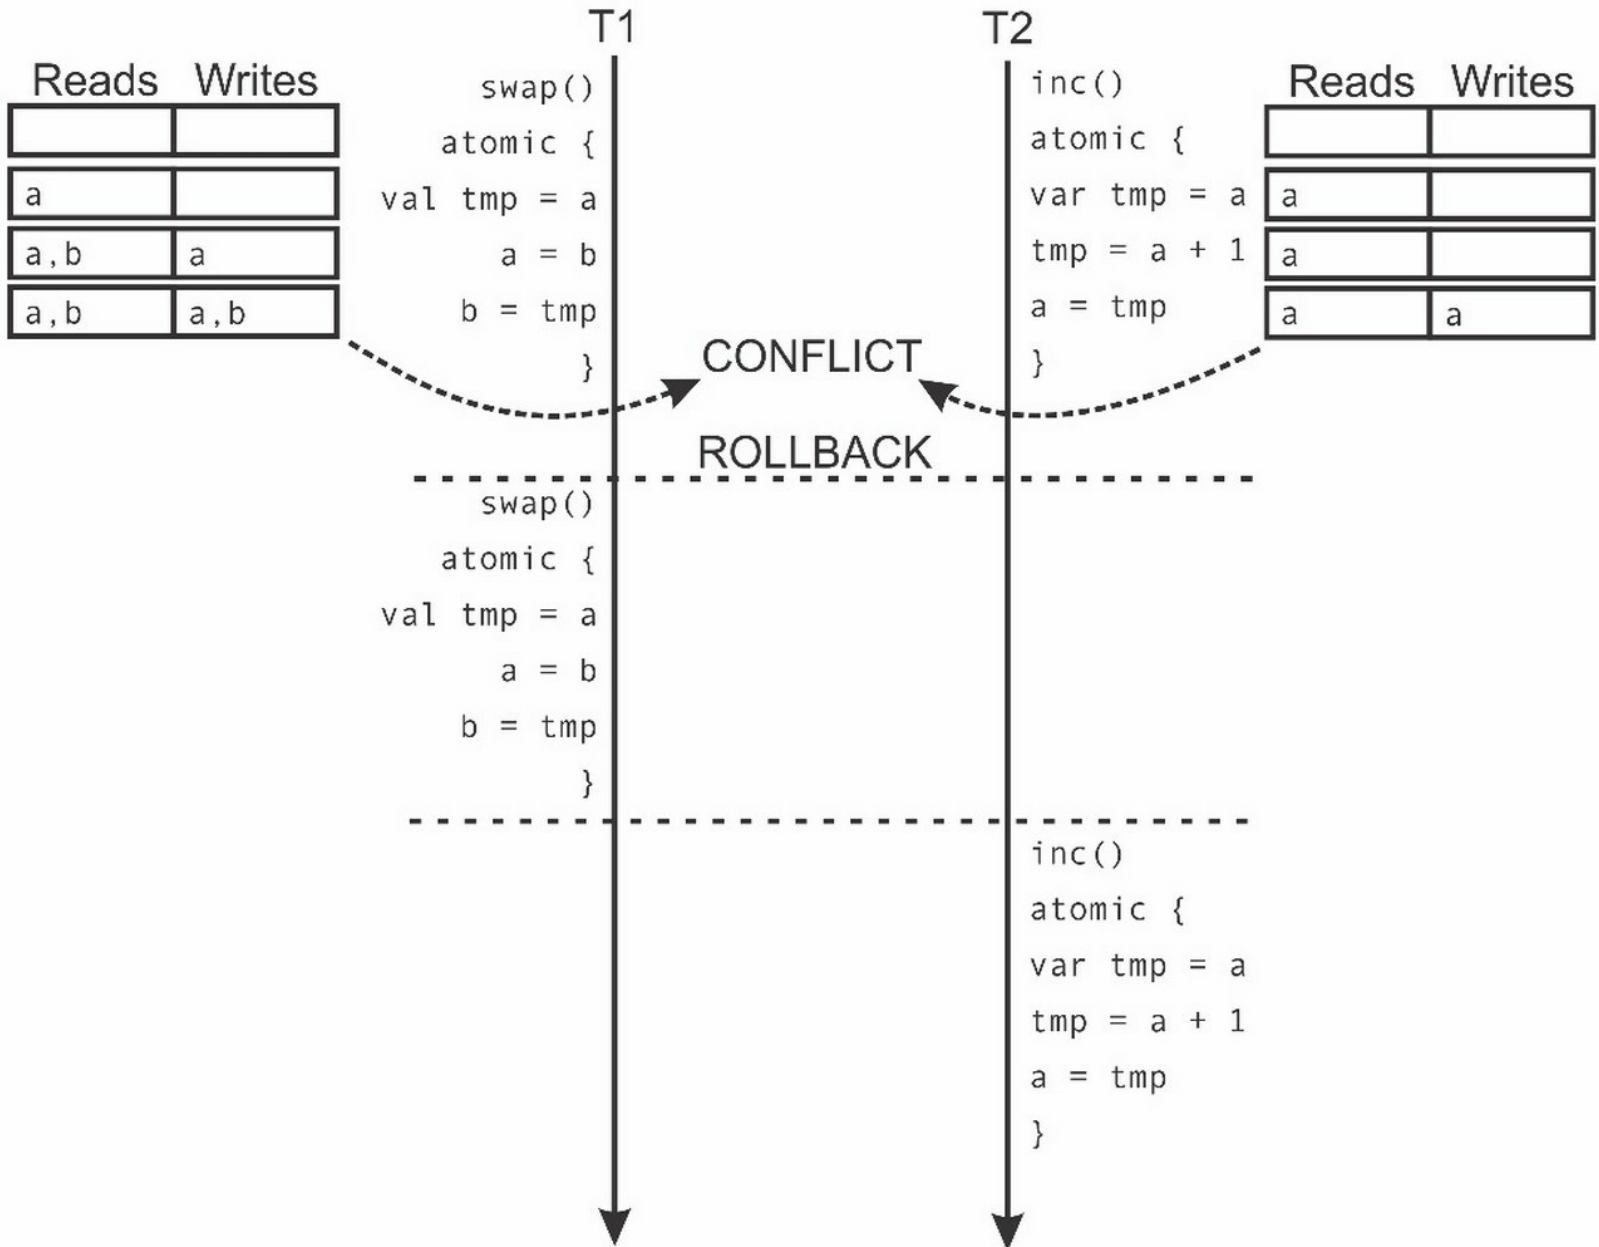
T1

T2

| Reads | Writes |
|---|---|
| | |
| a | |
| a,b | a |
| a,b | a,b |

swap()
atomic {
val tmp = a
a = b
b = tmp
}

inc()
atomic {
var tmp = a
tmp = a + 1
a = tmp
}

| Reads | Writes |
|---|---|
| | |
| a | |
| a | |
| a | a |

CONFLICT

ROLLBACK

swap()
atomic {
val tmp = a
a = b
b = tmp
}

inc()
atomic {
var tmp = a
tmp = a + 1
a = tmp
}